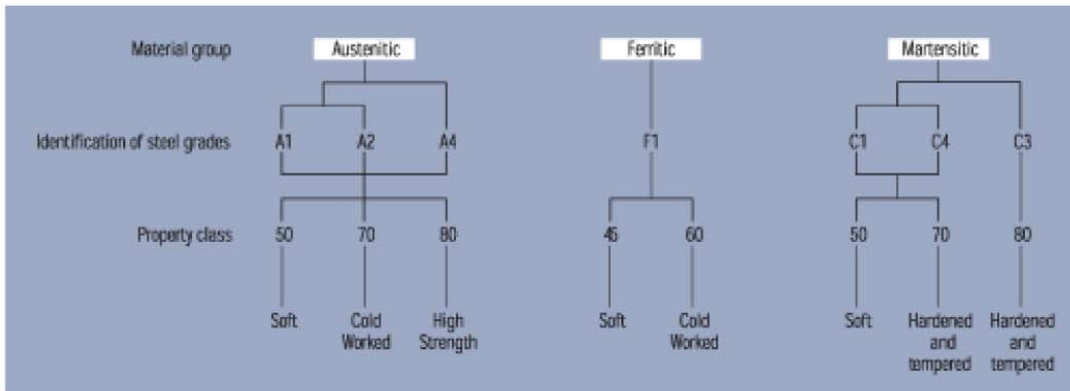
Material group
Austenitic
Ferritic
Martensitic

Identification of steel grades
A1
A2
A4
F1
C1
C4
C3

Property class
50
70
80
45
60
50
70
80

Soft
Cold Worked
High Strength
Soft
Cold Worked
Soft
Hardened and tempered
Hardened and tempered